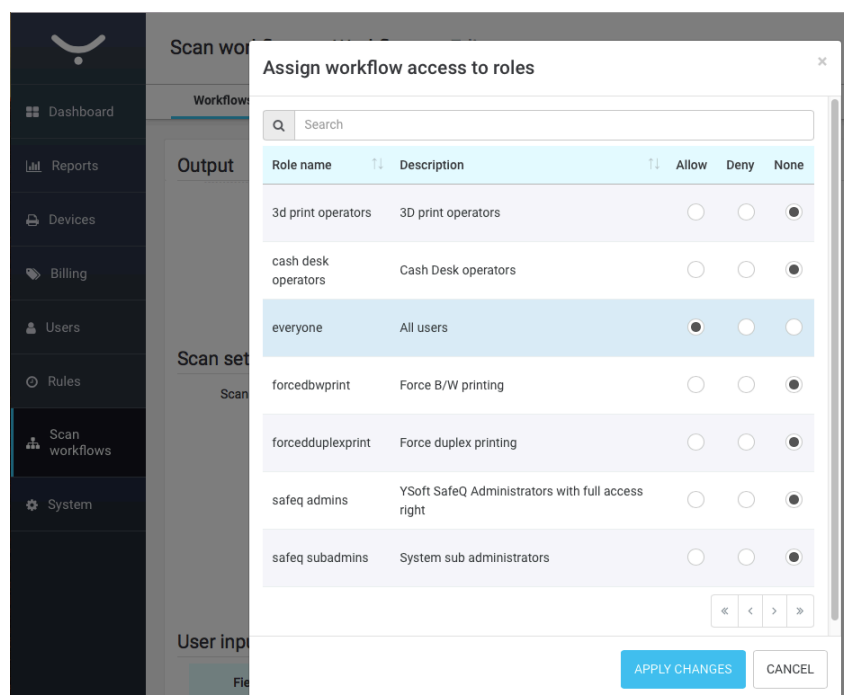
Dashboard
Reports
Devices
Billing
Users
Rules
Scan workflows
System

Scan wor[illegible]
Workflows
Output
Scan set
Scan
User inpu
Fie

Assign workflow access to roles

×

Search

| Role name | Description | Allow | Deny | None |
|---|---|---|---|---|
| 3d print operators | 3D print operators | | | ● |
| cash desk operators | Cash Desk operators | | | ● |
| everyone | All users | ● | | |
| forcedbwprint | Force B/W printing | | | ● |
| forcedduplexprint | Force duplex printing | | | ● |
| safeq admins | YSoft SafeQ Administrators with full access right | | | ● |
| safeq subadmins | System sub administrators | | | ● |

« ‹ › »

APPLY CHANGES
CANCEL